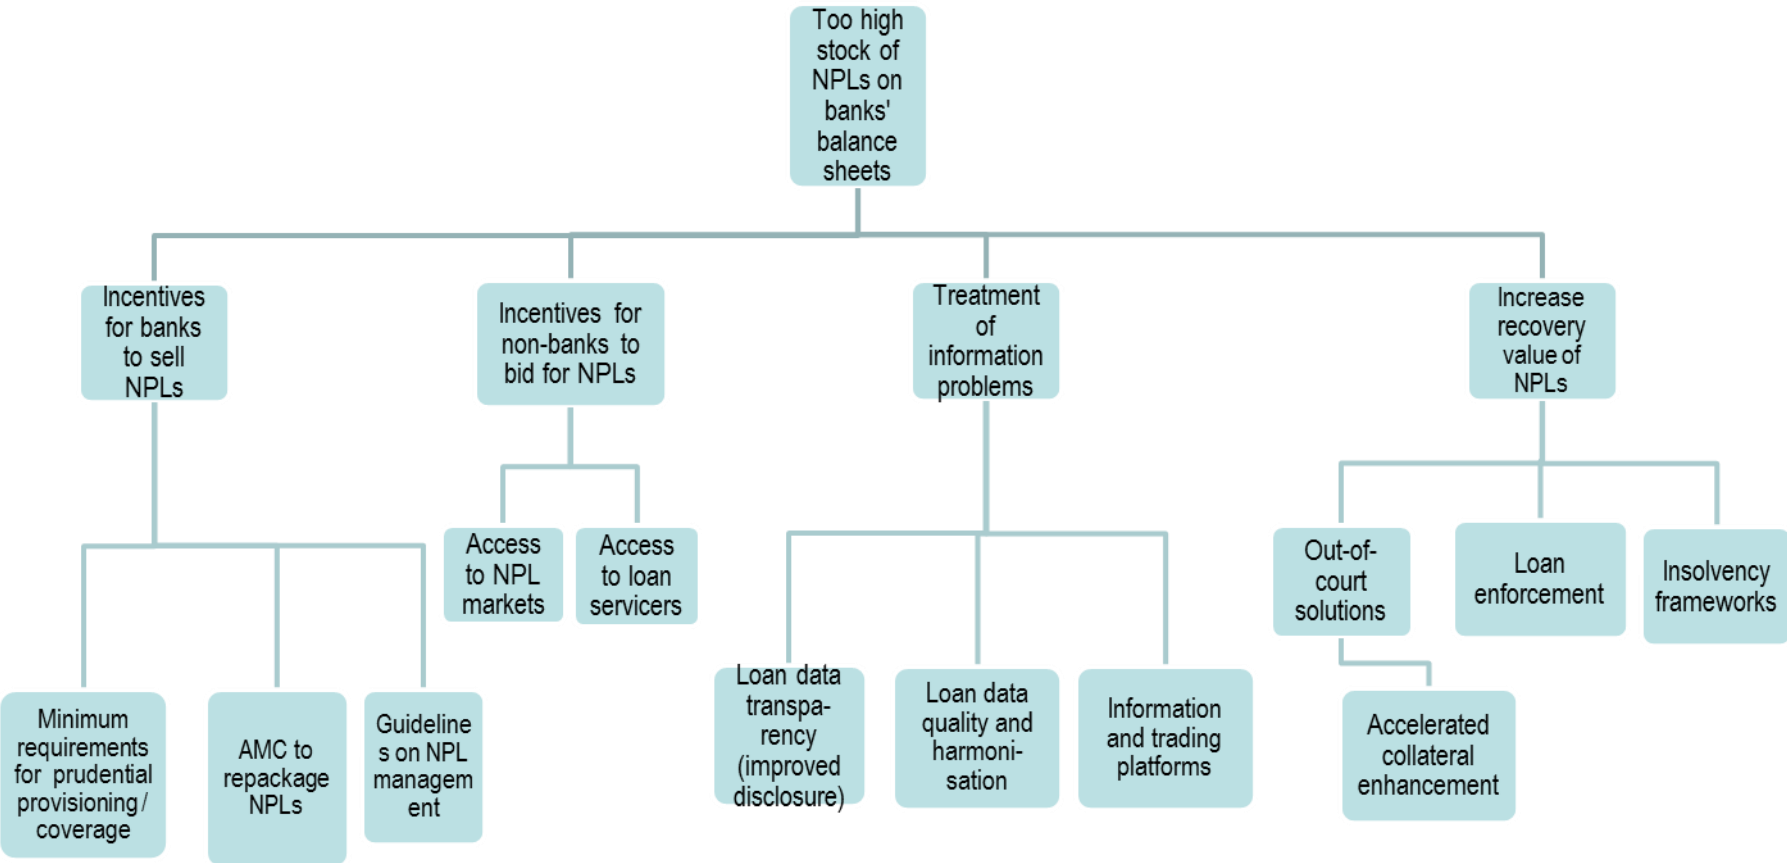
Too high stock of NPLs on banks' balance sheets

Incentives for banks to sell NPLs

Incentives for non-banks to bid for NPLs

Treatment of information problems

Increase recovery value of NPLs

Access to NPL markets

Access to loan servicers

Out-of-court solutions

Loan enforcement

Insolvency frameworks

Minimum requirements for prudential provisioning / coverage

AMC to repackage NPLs

Guidelines on NPL management

Loan data transparency (improved disclosure)

Loan data quality and harmonisation

Information and trading platforms

Accelerated collateral enhancement